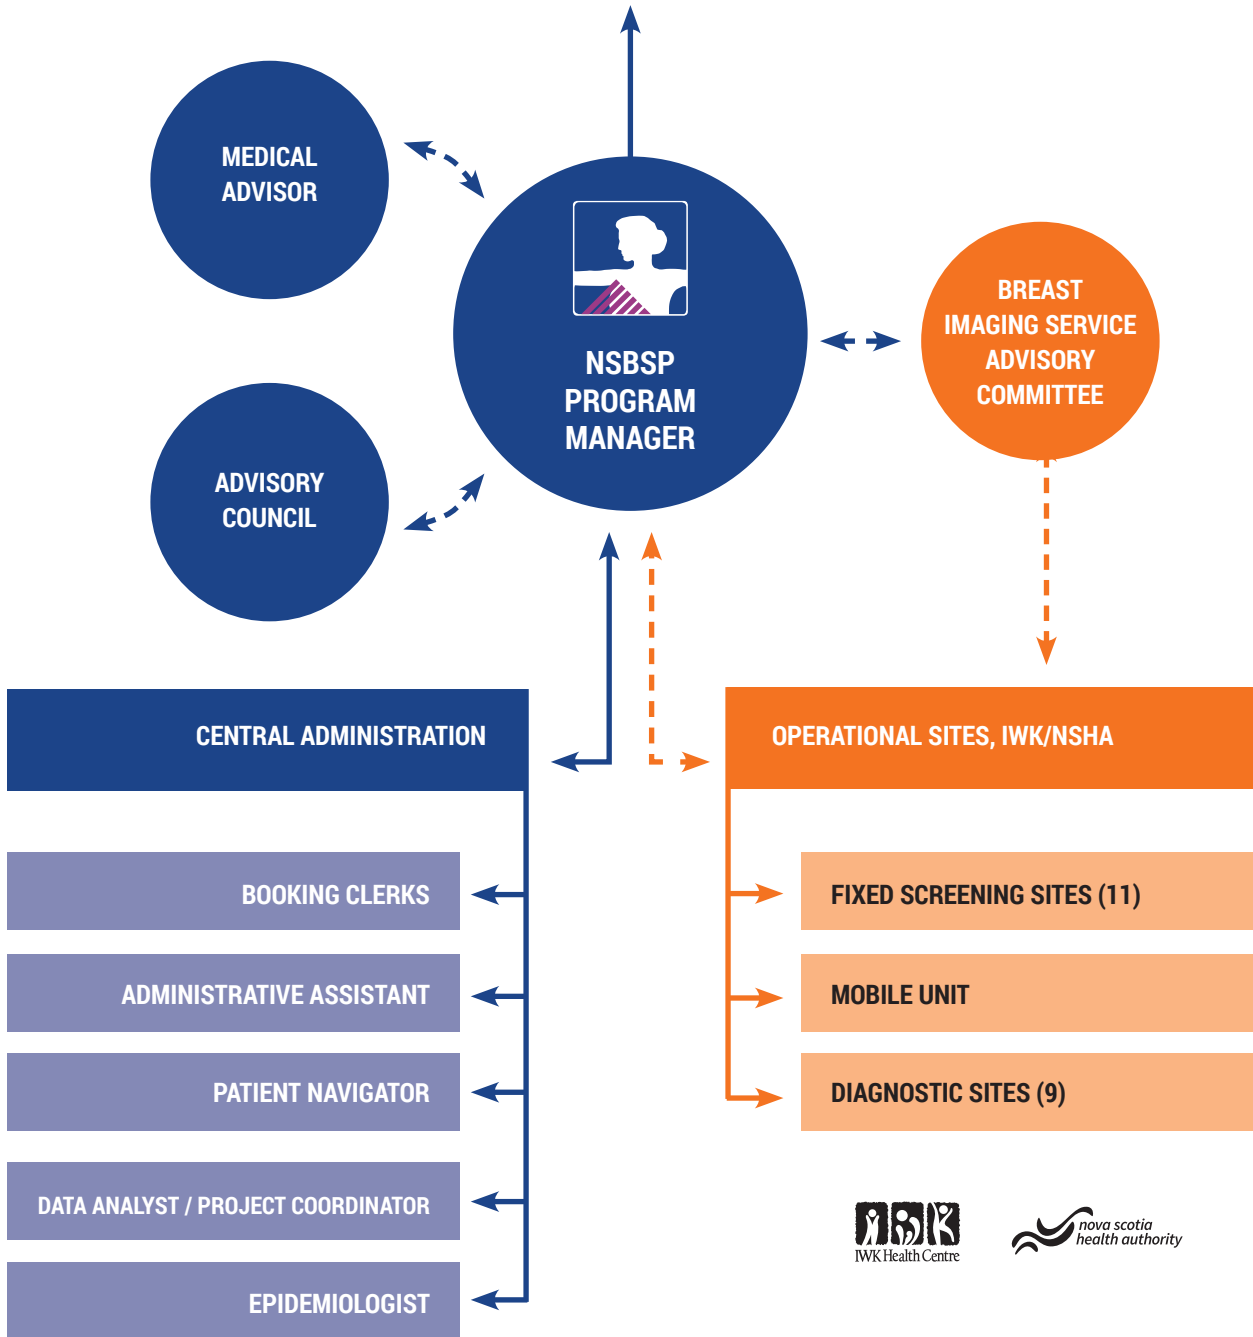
MEDICAL ADVISOR

NSBSP PROGRAM MANAGER

BREAST IMAGING SERVICE ADVISORY COMMITTEE

ADVISORY COUNCIL

CENTRAL ADMINISTRATION

OPERATIONAL SITES, IWK/NSHA

BOOKING CLERKS

ADMINISTRATIVE ASSISTANT

PATIENT NAVIGATOR

DATA ANALYST / PROJECT COORDINATOR

EPIDEMIOLOGIST

FIXED SCREENING SITES (11)

MOBILE UNIT

DIAGNOSTIC SITES (9)

IWK Health Centre

nova scotia health authority